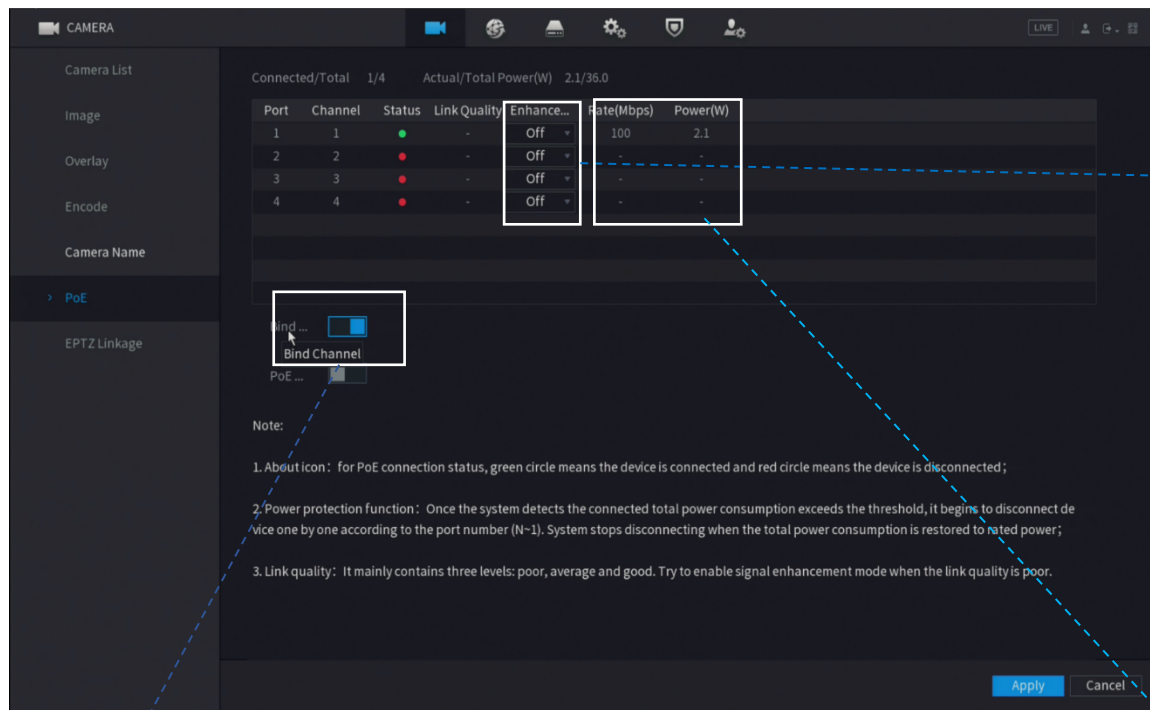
CAMERA

LIVE

Camera List
Image
Overlay
Encode
Camera Name
PoE
EPTZ Linkage

Connected/Total 1/4 Actual/Total Power(W) 2.1/36.0

| Port | Channel | Status | Link Quality | Enhance... | Rate(Mbps) | Power(W) |
|---|---|---|---|---|---|---|
| 1 | 1 | | - | Off | 100 | 2.1 |
| 2 | 2 | | - | Off | - | - |
| 3 | 3 | | - | Off | - | - |
| 4 | 4 | | - | Off | - | - |

Bind ...
Bind Channel
PoE ...

Note:

1. About icon: for PoE connection status, green circle means the device is connected and red circle means the device is disconnected;

2. Power protection function: Once the system detects the connected total power consumption exceeds the threshold, it begins to disconnect device one by one according to the port number (N~1). System stops disconnecting when the total power consumption is restored to rated power;

3. Link quality: It mainly contains three levels: poor, average and good. Try to enable signal enhancement mode when the link quality is poor.

Apply Cancel